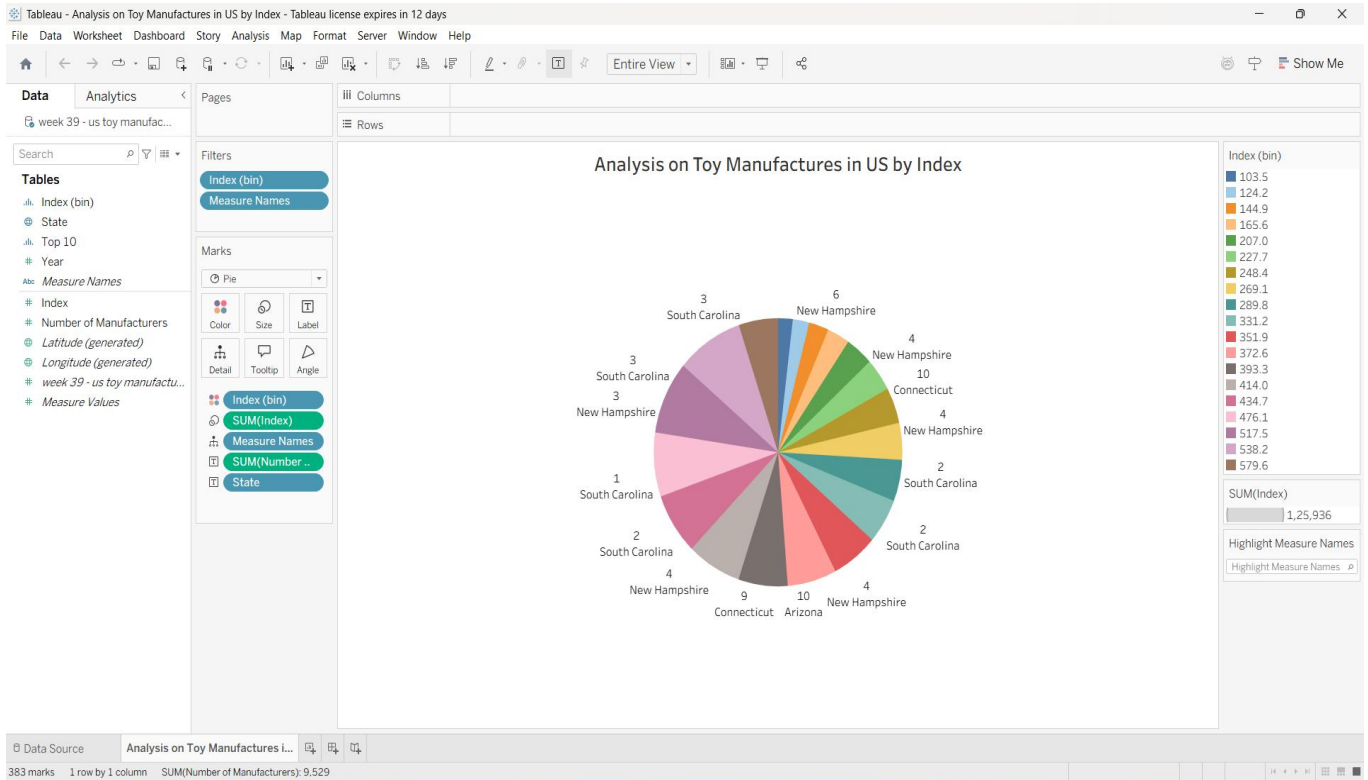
Tableau - Analysis on Toy Manufactures in US by Index - Tableau license expires in 12 days

File Data Worksheet Dashboard Story Analysis Map Format Server Window Help

Entire View

Show Me

Data Analytics

week 39 - us toy manufac...

Search

Tables

Index (bin)
State
Top 10
Year
Measure Names
Index
Number of Manufacturers
Latitude (generated)
Longitude (generated)
week 39 - us toy manufactu...
Measure Values

Pages

Columns

Rows

Filters

Index (bin)
Measure Names

Marks

Pie

Color Size Label
Detail Tooltip Angle

Index (bin)
SUM(Index)
Measure Names
SUM(Number ..
State

Analysis on Toy Manufactures in US by Index

6
New Hampshire
4
New Hampshire
10
Connecticut
4
New Hampshire
2
South Carolina
2
South Carolina
4
New Hampshire
10
Arizona
9
Connecticut
4
New Hampshire
2
South Carolina
1
South Carolina
3
New Hampshire
3
South Carolina
3
South Carolina

Index (bin)

| |
|---|
| 103.5 |
| 124.2 |
| 144.9 |
| 165.6 |
| 207.0 |
| 227.7 |
| 248.4 |
| 269.1 |
| 289.8 |
| 331.2 |
| 351.9 |
| 372.6 |
| 393.3 |
| 414.0 |
| 434.7 |
| 476.1 |
| 517.5 |
| 538.2 |
| 579.6 |

SUM(Index)

1,25,936

Highlight Measure Names

Highlight Measure Names

Data Source Analysis on Toy Manufactures i...

383 marks 1 row by 1 column SUM(Number of Manufacturers): 9,529